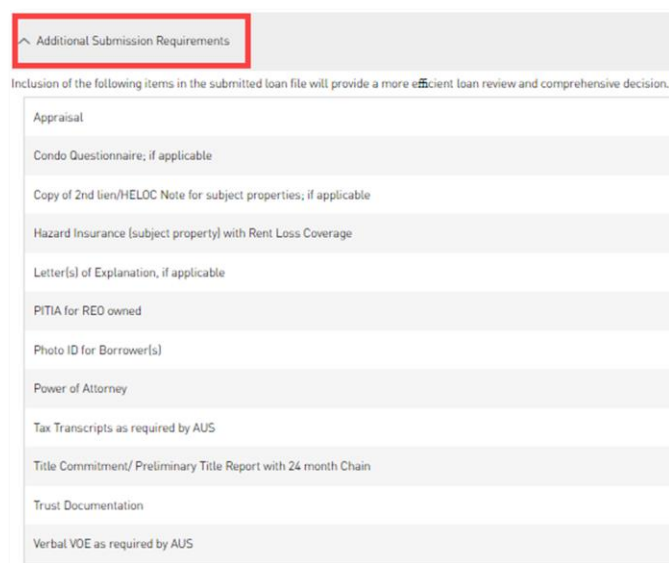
^ Additional Submission Requirements

Inclusion of the following items in the submitted loan file will provide a more efficient loan review and comprehensive decision.

| |
|---|
| Appraisal |
| Condo Questionnaire; if applicable |
| Copy of 2nd lien/HELOC Note for subject properties; if applicable |
| Hazard Insurance (subject property) with Rent Loss Coverage |
| Letter(s) of Explanation, if applicable |
| PITIA for REO owned |
| Photo ID for Borrower(s) |
| Power of Attorney |
| Tax Transcripts as required by AUS |
| Title Commitment/ Preliminary Title Report with 24 month Chain |
| Trust Documentation |
| Verbal VOE as required by AUS |